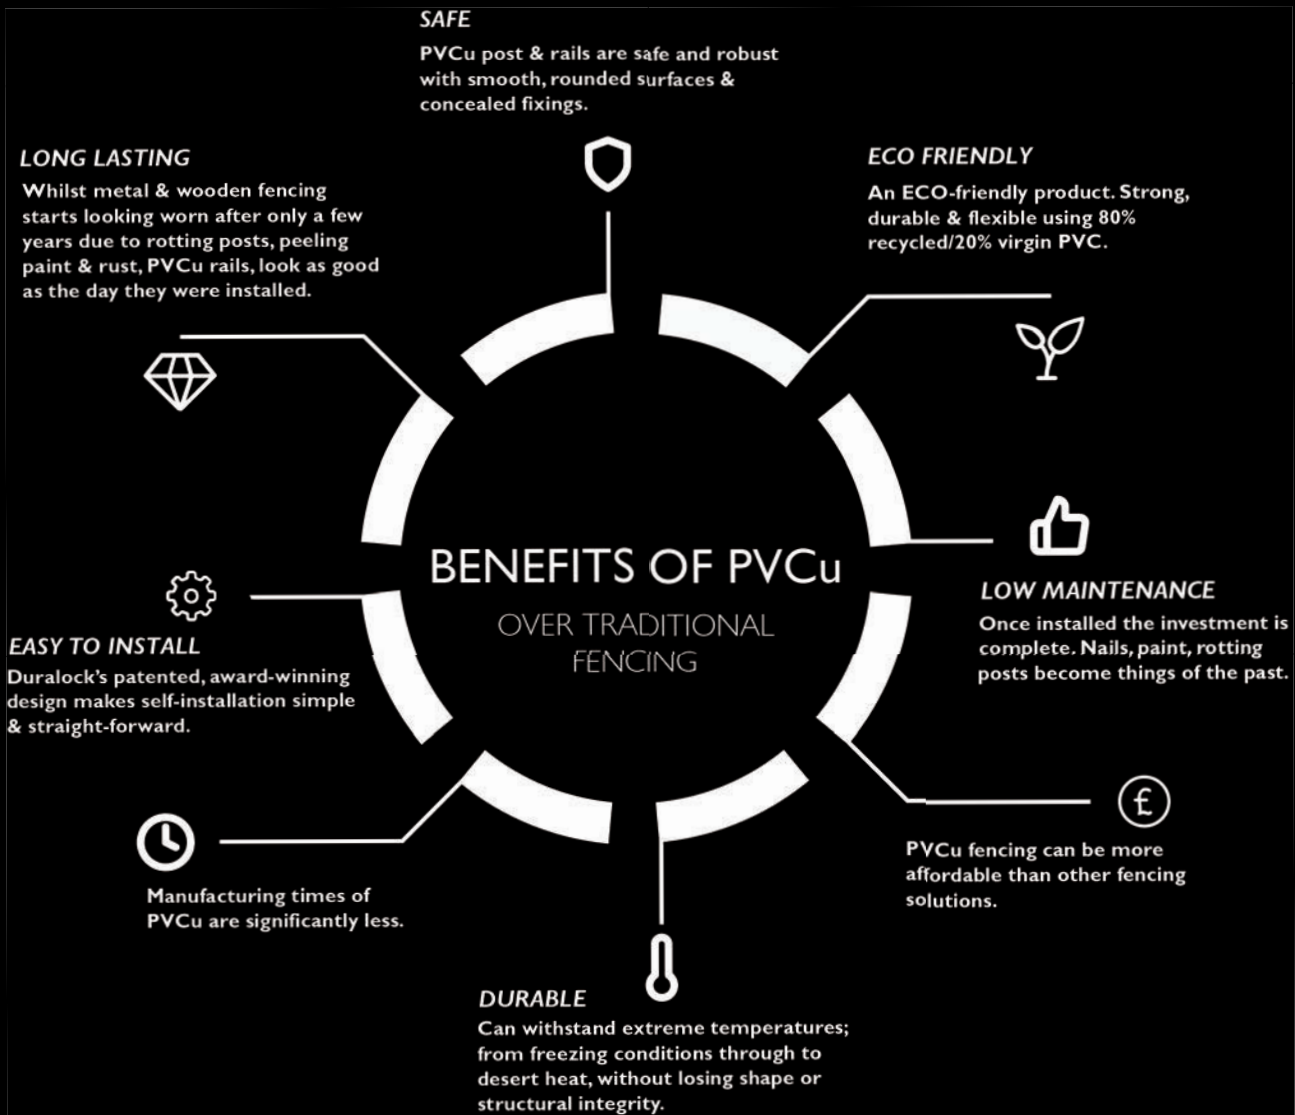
SAFE
PVCu post & rails are safe and robust with smooth, rounded surfaces & concealed fixings.

LONG LASTING
Whilst metal & wooden fencing starts looking worn after only a few years due to rotting posts, peeling paint & rust, PVCu rails, look as good as the day they were installed.

ECO FRIENDLY
An ECO-friendly product. Strong, durable & flexible using 80% recycled/20% virgin PVC.

BENEFITS OF PVCu
OVER TRADITIONAL FENCING

LOW MAINTENANCE
Once installed the investment is complete. Nails, paint, rotting posts become things of the past.

EASY TO INSTALL
Duralock's patented, award-winning design makes self-installation simple & straight-forward.

Manufacturing times of PVCu are significantly less.

PVCu fencing can be more affordable than other fencing solutions.

DURABLE
Can withstand extreme temperatures; from freezing conditions through to desert heat, without losing shape or structural integrity.